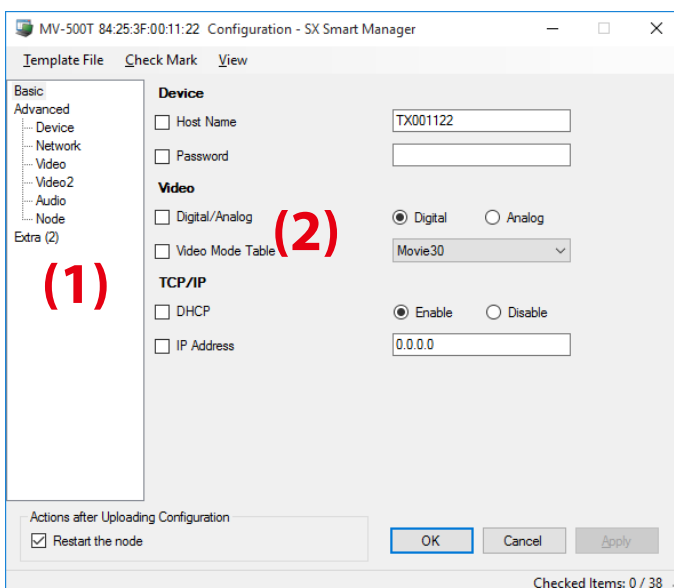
MV-500T 84:25:3F:00:11:22 Configuration - SX Smart Manager

Template File Check Mark View

Basic
Advanced
Device
Network
Video
Video2
Audio
Node
Extra (2)

(1)

Device
Host Name TX001122
Password

Video
Digital/Analog Digital Analog
Video Mode Table Movie30

(2)

TCP/IP
DHCP Enable Disable
IP Address 0.0.0.0

Actions after Uploading Configuration
Restart the node

OK Cancel Apply

Checked Items: 0 / 38